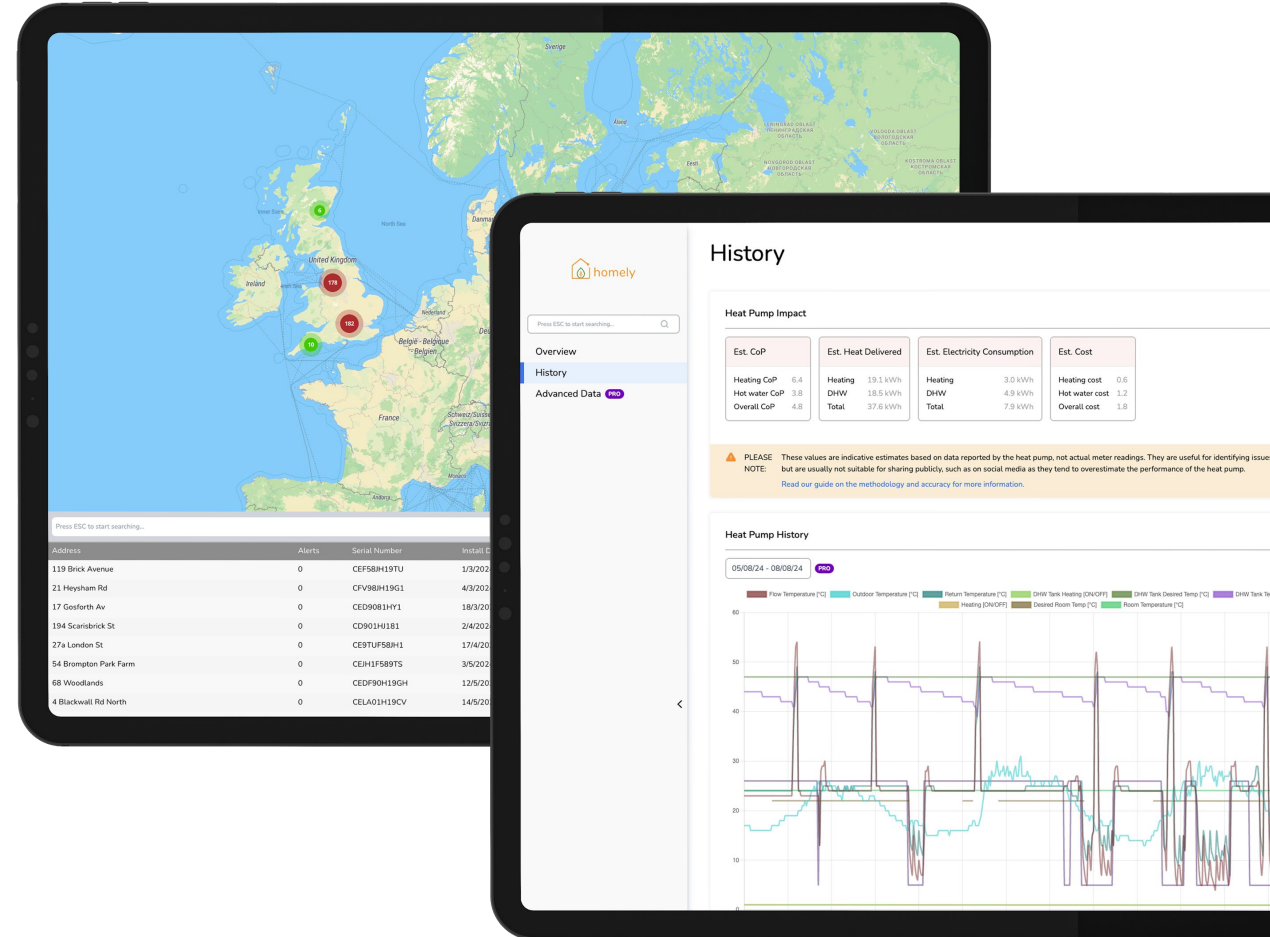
Sverige
Åland
Eesti
ЛЕНИНГРАДСКАЯ ОБЛАСТЬ
VOLOGDA OBLAST ВОЛОГОДСКАЯ ОБЛАСТЬ
NOVGOROD OBLAST НОВГОРОДСКАЯ ОБЛАСТЬ
KOSTROMA OBLAST КОСТРОМСКАЯ ОБЛАСТЬ
Danmark
North Sea
Inner Seas
6
United Kingdom
Ireland
178
182
10
Nederland
België - Belgique - Belgien
France
Schweiz/Suisse/Svizzera/Svizra

Press ESC to start searching...

| Address | Alerts | Serial Number | Install D |
|---|---|---|---|
| 119 Brick Avenue | 0 | CEF58JH19TU | 1/3/202 |
| 21 Heysham Rd | 0 | CFV98JH19G1 | 4/3/202 |
| 17 Gosforth Av | 0 | CED9081HY1 | 18/3/20 |
| 194 Scarisbrick St | 0 | CD901HJ181 | 2/4/202 |
| 27a London St | 0 | CE9TUF58JH1 | 17/4/20 |
| 54 Brompton Park Farm | 0 | CEJH1F58TS | 3/5/202 |
| 68 Woodlands | 0 | CEDF90H19GH | 12/5/20 |
| 4 Blackwall Rd North | 0 | CELA01H19CV | 14/5/20 |

homely
Press ESC to start searching...
Overview
History
Advanced Data PRO

History

Heat Pump Impact

| Est. CoP | | Est. Heat Delivered | | Est. Electricity Consumption | | Est. Cost | |
|---|---|---|---|---|---|---|---|
| Heating CoP | 6.4 | Heating | 19.1 kWh | Heating | 3.0 kWh | Heating cost | 0.6 |
| Hot water CoP | 3.8 | DHW | 18.5 kWh | DHW | 4.9 kWh | Hot water cost | 1.2 |
| Overall CoP | 4.8 | Total | 37.6 kWh | Total | 7.9 kWh | Overall cost | 1.8 |

PLEASE NOTE: These values are indicative estimates based on data reported by the heat pump, not actual meter readings. They are useful for identifying issue but are usually not suitable for sharing publicly, such as on social media as they tend to overestimate the performance of the heat pump.
Read our guide on the methodology and accuracy for more information.

Heat Pump History

05/08/24 - 08/08/24 PRO

Flow Temperature [°C] Outdoor Temperature [°C] Return Temperature [°C] DHW Tank Heating [ON/OFF] DHW Tank Desired Temp [°C] DHW Tank Te
Heating [ON/OFF] Desired Room Temp [°C] Room Temperature [°C]

60
50
40
30
20
10
0